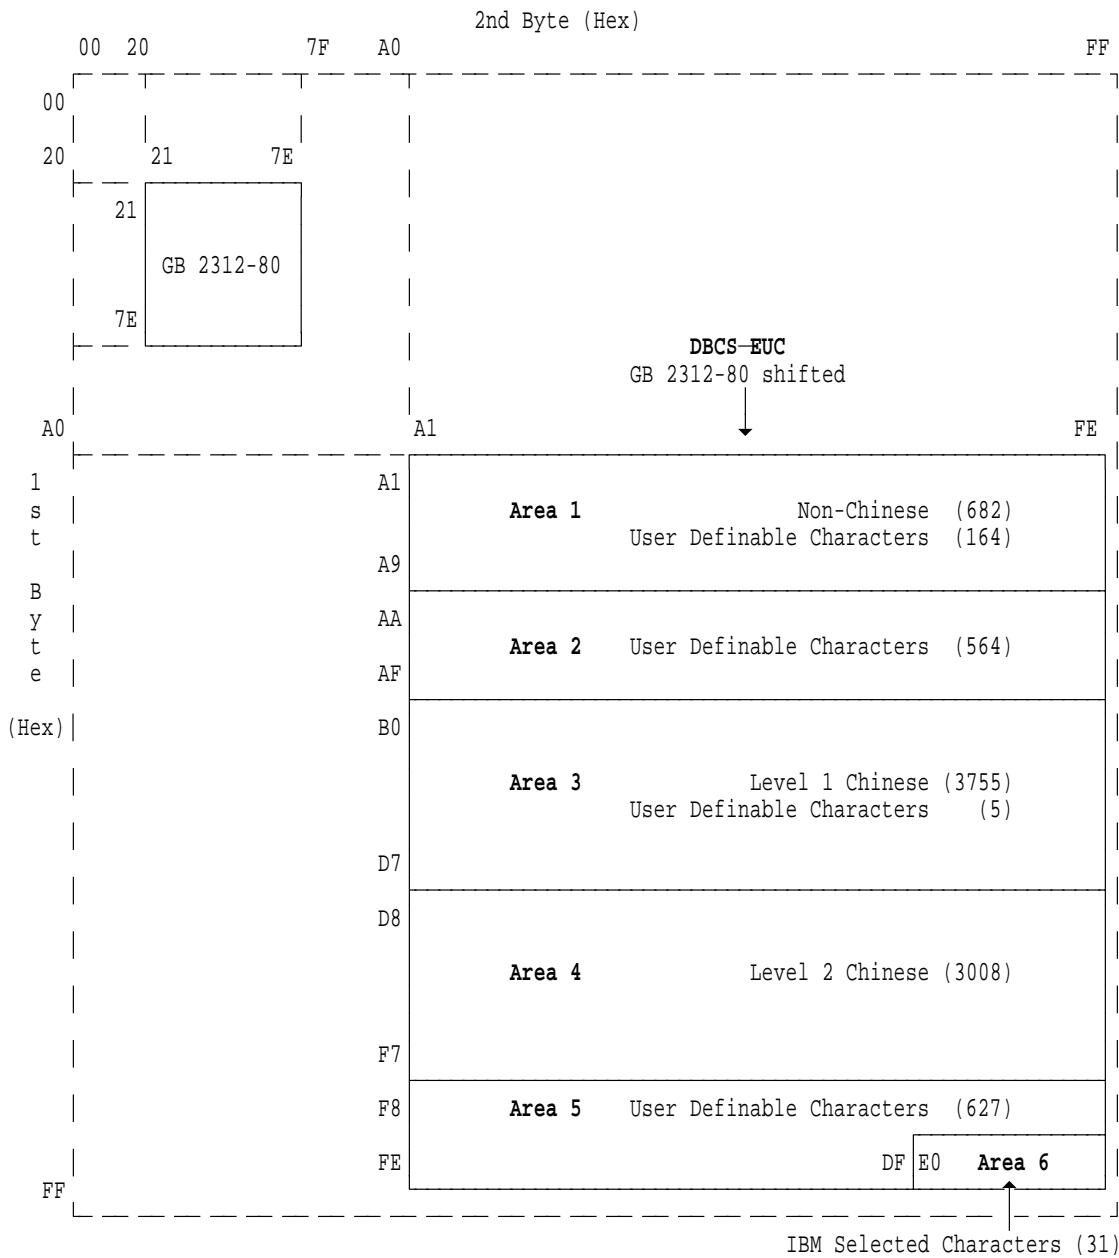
2nd Byte (Hex)

00 20 7F A0 FF

00

20 21 7E

21

GB 2312-80

7E

DBCS–EUC
GB 2312-80 shifted

A0 A1 FE

1st Byte (Hex)

A1
Area 1 Non-Chinese (682)
User Definable Characters (164)
A9

AA
Area 2 User Definable Characters (564)
AF

B0
Area 3 Level 1 Chinese (3755)
User Definable Characters (5)
D7

D8
Area 4 Level 2 Chinese (3008)
F7

F8
Area 5 User Definable Characters (627)
FE
DF E0 Area 6

FF

IBM Selected Characters (31)